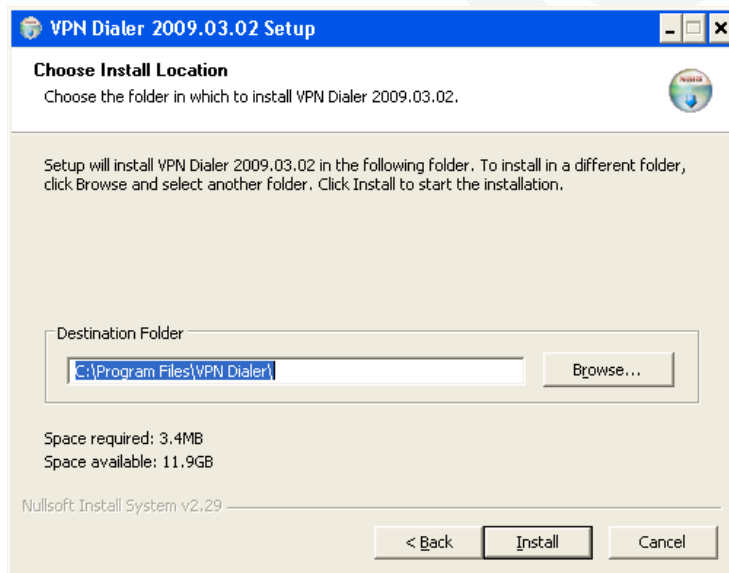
VPN Dialer 2009.03.02 Setup

Choose Install Location

Choose the folder in which to install VPN Dialer 2009.03.02.

Setup will install VPN Dialer 2009.03.02 in the following folder. To install in a different folder, click Browse and select another folder. Click Install to start the installation.

Destination Folder

C:\Program Files\VPN Dialer\

Browse...

Space required: 3.4MB

Space available: 11.9GB

Nullsoft Install System v2.29

< Back

Install

Cancel